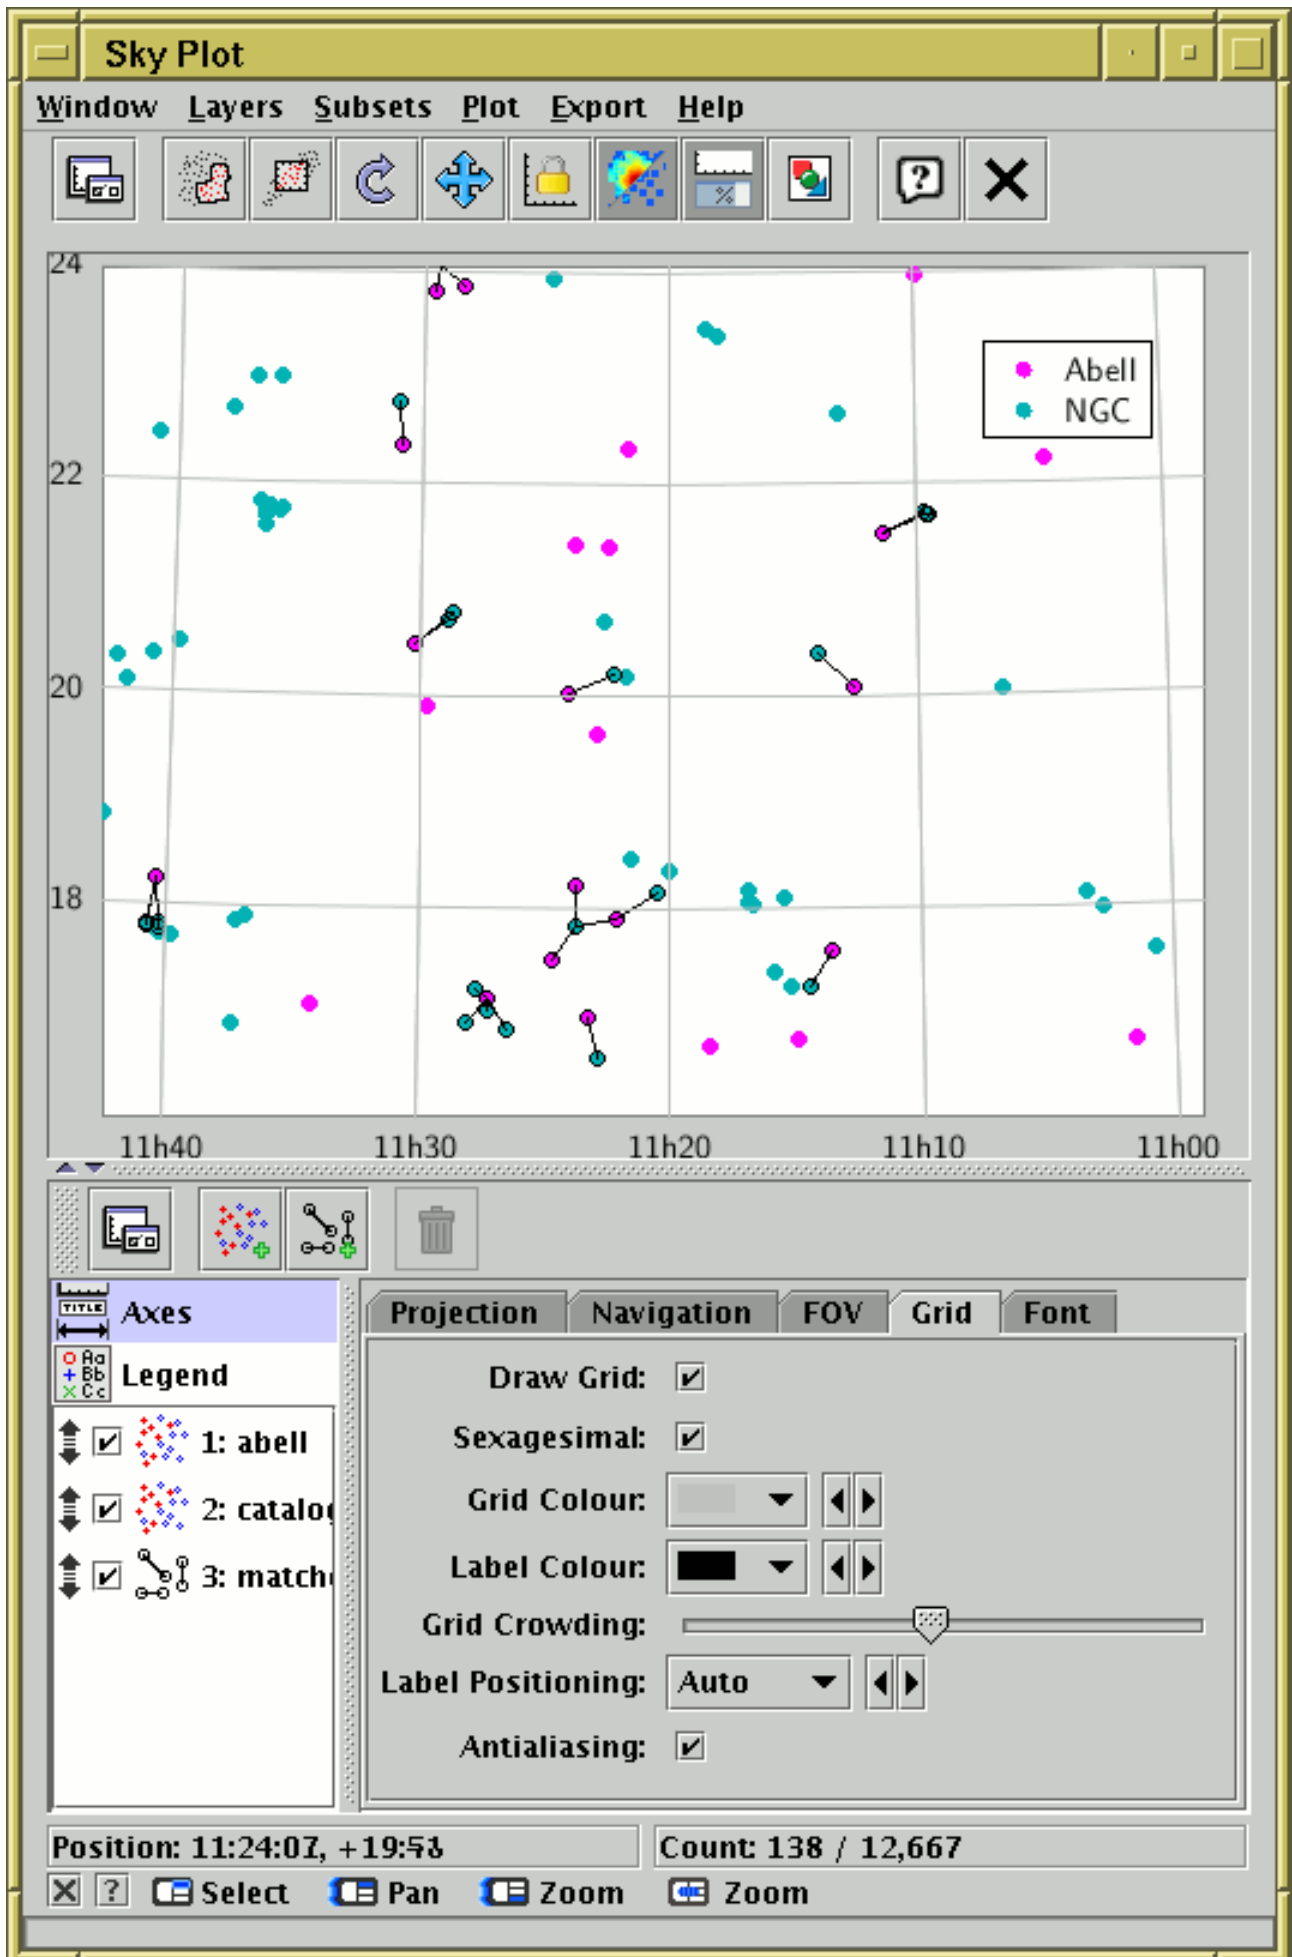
Sky Plot

Window Layers Subsets Plot Export Help

24
22
20
18

Abell
NGC

11h40 11h30 11h20 11h10 11h00

TITLE Axes
Legend
1: abell
2: catalo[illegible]
3: match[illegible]

Projection Navigation FOV Grid Font

Draw Grid:
Sexagesimal:
Grid Colour:
Label Colour:
Grid Crowding:
Label Positioning: Auto
Antialiasing:

Position: 11:24:07, +19:58
Count: 138 / 12,667

Select Pan Zoom Zoom